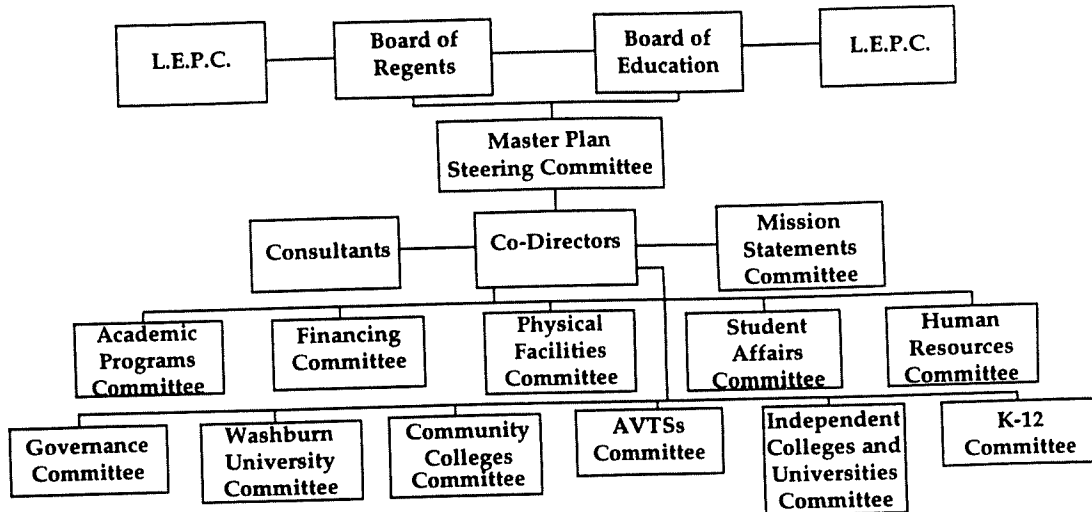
L.E.P.C.

Board of Regents

Board of Education

L.E.P.C.

Master Plan Steering Committee

Consultants

Co-Directors

Mission Statements Committee

Academic Programs Committee

Financing Committee

Physical Facilities Committee

Student Affairs Committee

Human Resources Committee

Governance Committee

Washburn University Committee

Community Colleges Committee

AVTSs Committee

Independent Colleges and Universities Committee

K-12 Committee